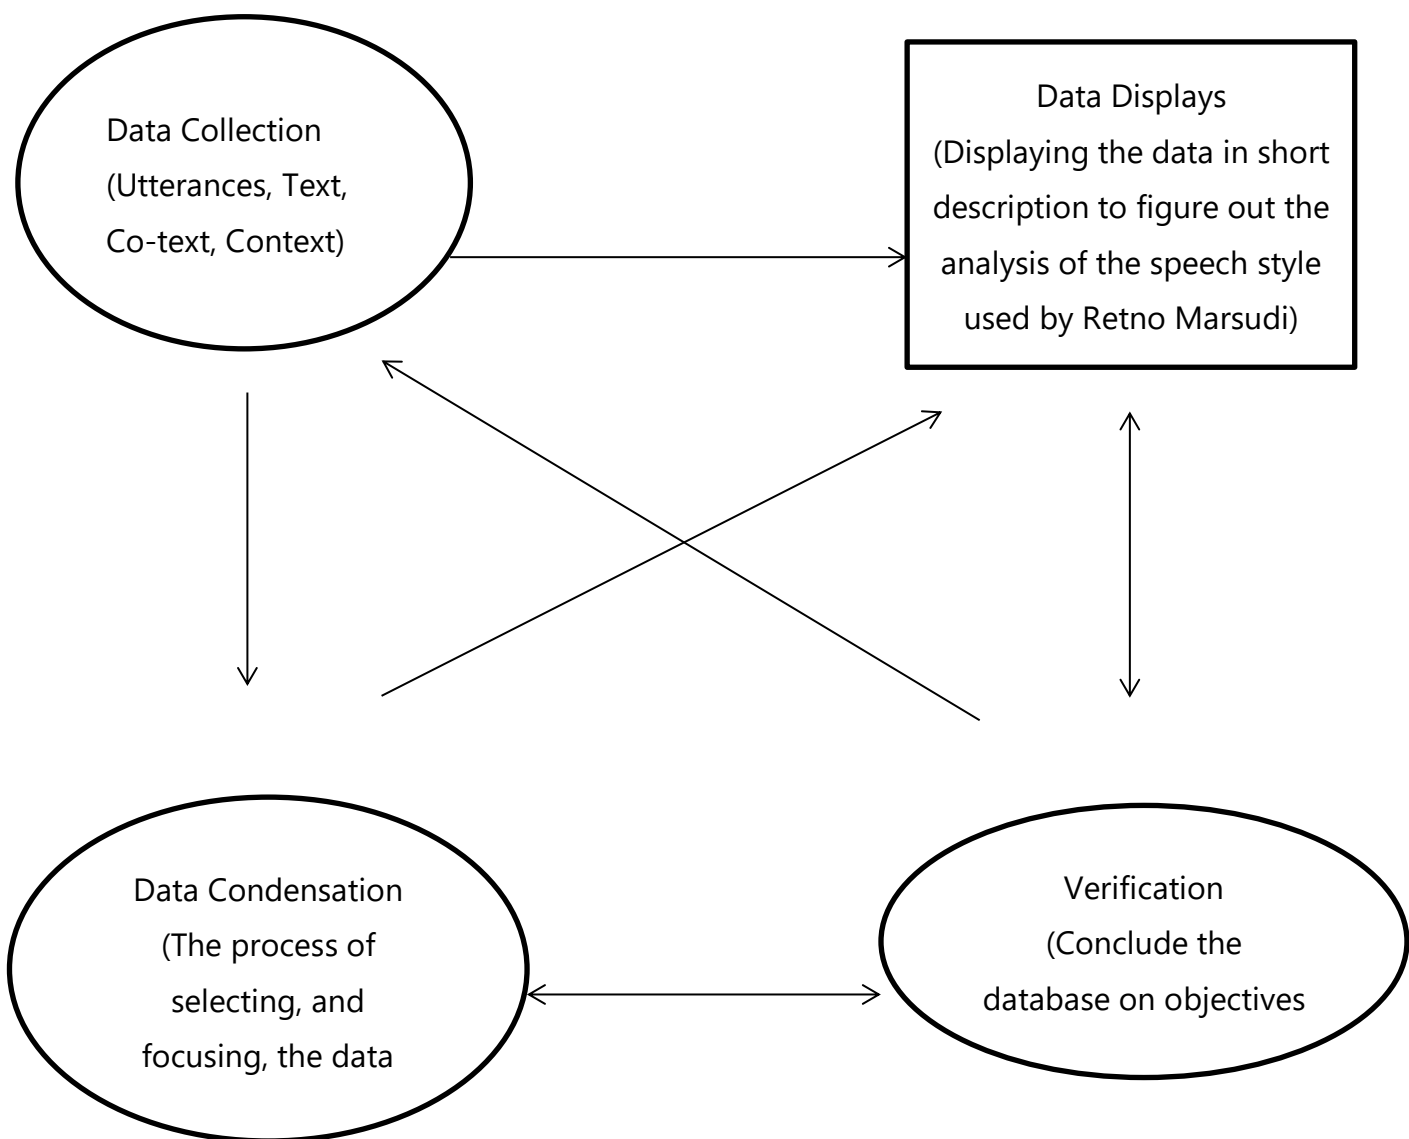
Data Collection
(Utterances, Text, Co-text, Context)

Data Displays
(Displaying the data in short description to figure out the analysis of the speech style used by Retno Marsudi)

Data Condensation
(The process of selecting, and focusing, the data

Verification
(Conclude the database on objectives